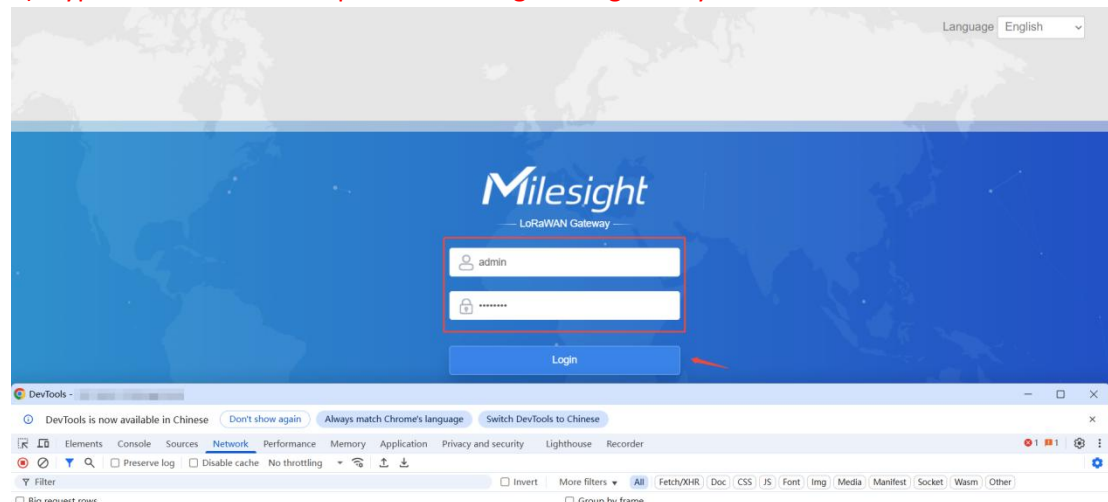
Language English

Milesight
— LoRaWAN Gateway —

admin

••••••••

Login

DevTools - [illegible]

DevTools is now available in Chinese Don't show again Always match Chrome's language Switch DevTools to Chinese

Elements Console Sources Network Performance Memory Application Privacy and security Lighthouse Recorder

1 1

Preserve log Disable cache No throttling

Filter Invert More filters All Fetch/XHR Doc CSS JS Font Img Media Manifest Socket Wasm Other

Big request rows Group by frame